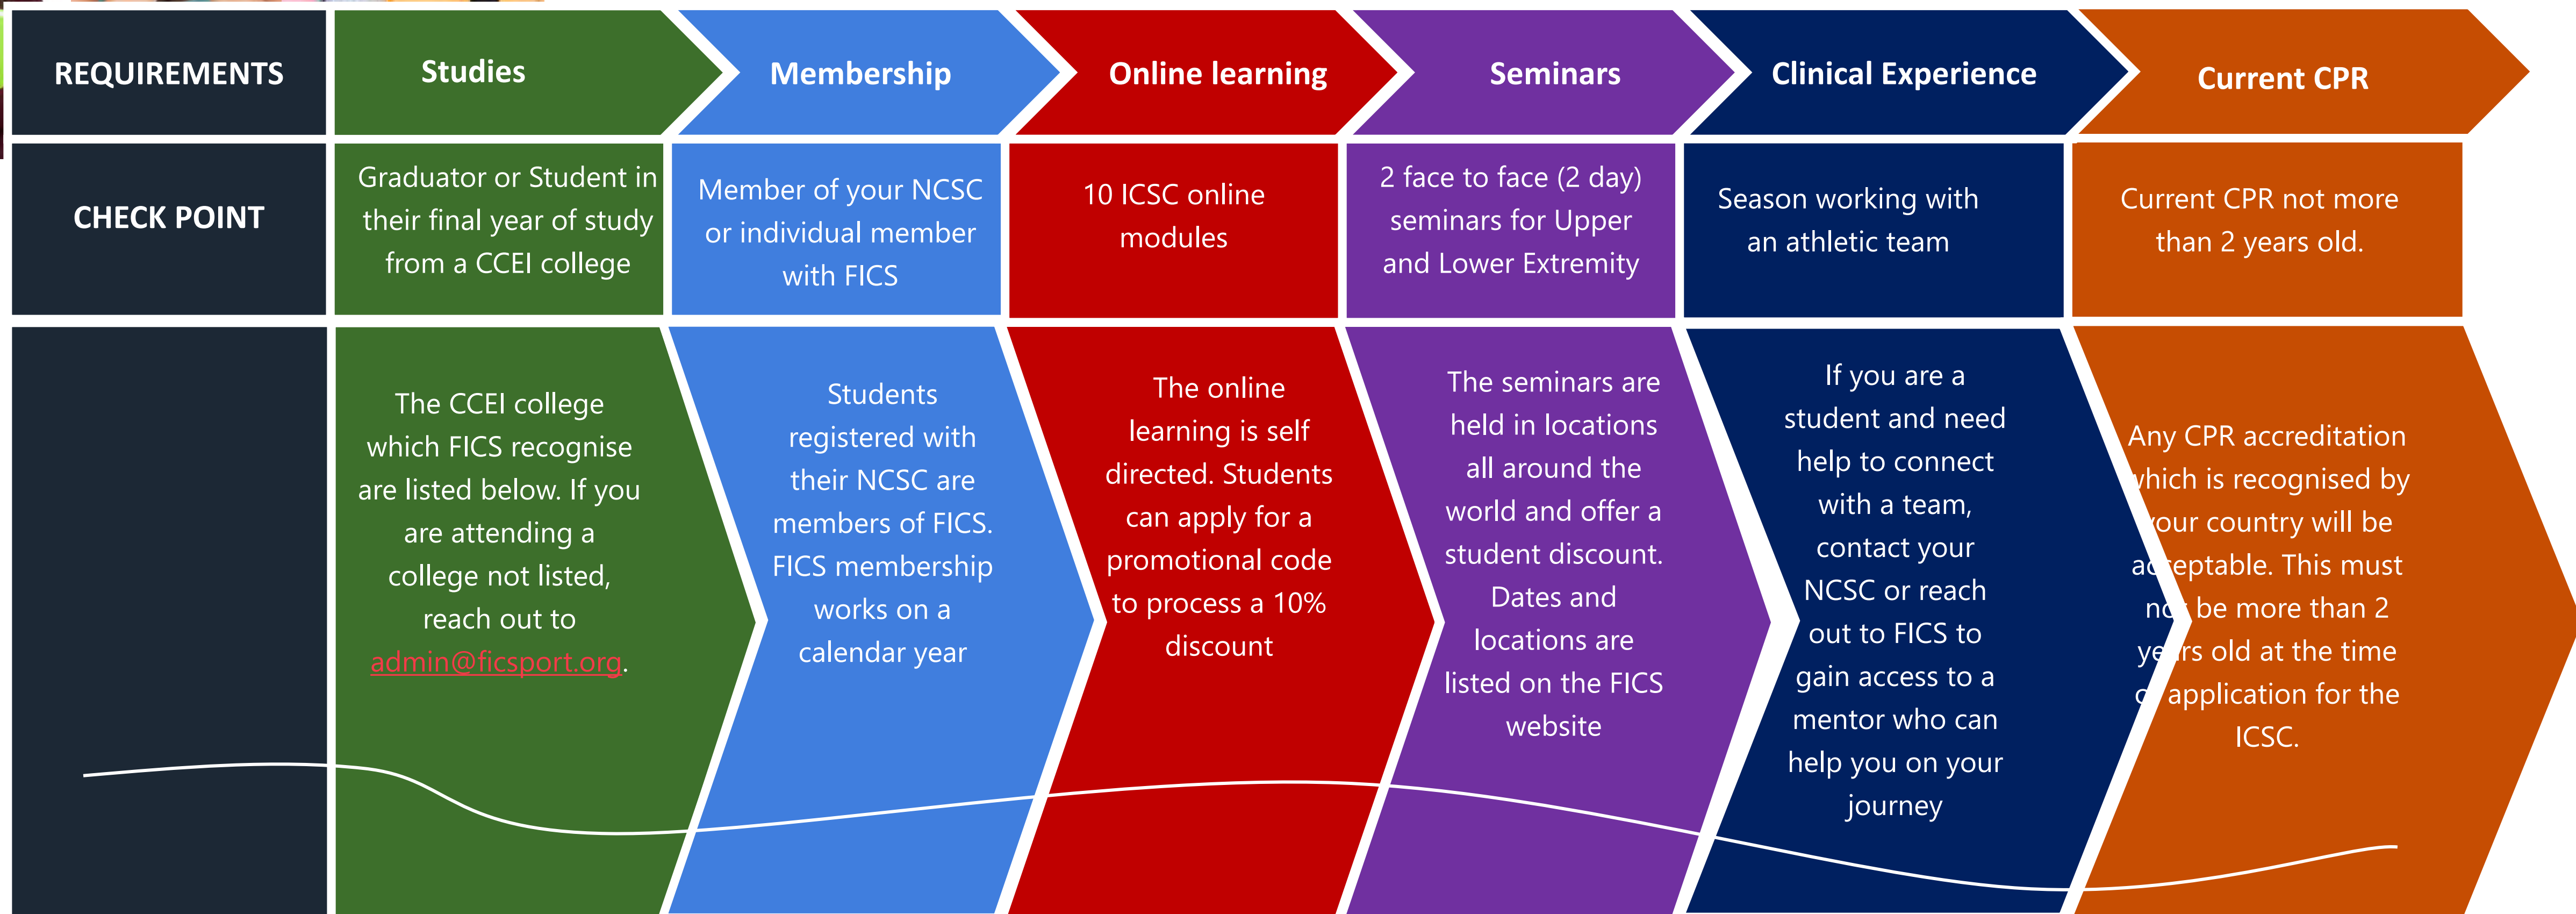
| REQUIREMENTS | Studies | Membership | Online learning | Seminars | Clinical Experience | Current CPR |
|---|---|---|---|---|---|---|
| CHECK POINT | Graduator or Student in their final year of study from a CCEI college | Member of your NCSC or individual member with FICS | 10 ICSC online modules | 2 face to face (2 day) seminars for Upper and Lower Extremity | Season working with an athletic team | Current CPR not more than 2 years old. |
| | The CCEI college which FICS recognise are listed below. If you are attending a college not listed, reach out to admin@ficsport.org. | Students registered with their NCSC are members of FICS. FICS membership works on a calendar year | The online learning is self directed. Students can apply for a promotional code to process a 10% discount | The seminars are held in locations all around the world and offer a student discount. Dates and locations are listed on the FICS website | If you are a student and need help to connect with a team, contact your NCSC or reach out to FICS to gain access to a mentor who can help you on your journey | Any CPR accreditation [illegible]hich is recognised by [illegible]our country will be ac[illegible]eptable. This must n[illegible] be more than 2 ye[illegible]rs old at the time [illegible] application for the ICSC. |